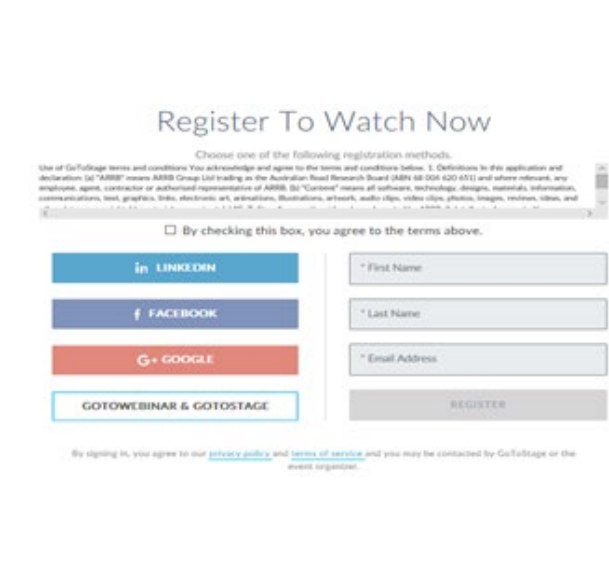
Register To Watch Now

Choose one of the following registration methods.

Use of GoToStage terms and conditions You acknowledge and agree to the terms and conditions below. 1. Definitions In this application and declaration: (a) "ARRB" means ARRB Group Ltd trading as the Australian Road Research Board (ABN 68 004 620 651) and where relevant, any employee, agent, contractor or authorised representative of ARRB. (b) "Content" means all software, technology, designs, materials, information, communications, text, graphics, links, electronic art, animations, illustrations, artwork, audio clips, video clips, photos, images, reviews, ideas, and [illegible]

☐ By checking this box, you agree to the terms above.

in LINKEDIN

f FACEBOOK

G+ GOOGLE

GOTOWEBINAR & GOTOSTAGE

* First Name

* Last Name

* Email Address

REGISTER

By signing in, you agree to our privacy policy and terms of service and you may be contacted by GoToStage or the event organizer.